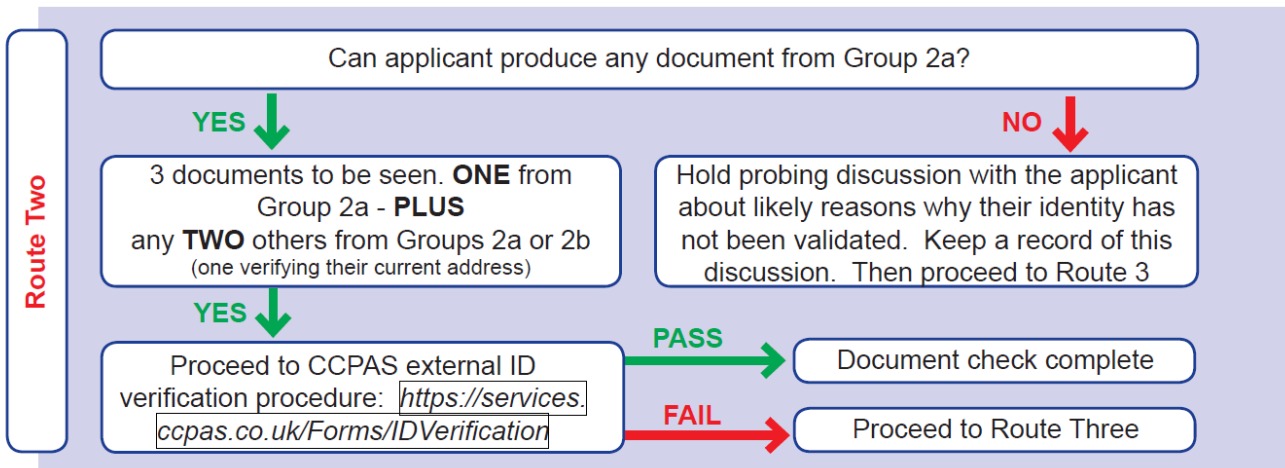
Route Two

Can applicant produce any document from Group 2a?

YES

NO

3 documents to be seen. **ONE** from Group 2a - **PLUS** any **TWO** others from Groups 2a or 2b (one verifying their current address)

Hold probing discussion with the applicant about likely reasons why their identity has not been validated. Keep a record of this discussion. Then proceed to Route 3

YES

Proceed to CCPAS external ID verification procedure: https://services.ccpas.co.uk/Forms/IDVerification

PASS

Document check complete

FAIL

Proceed to Route Three